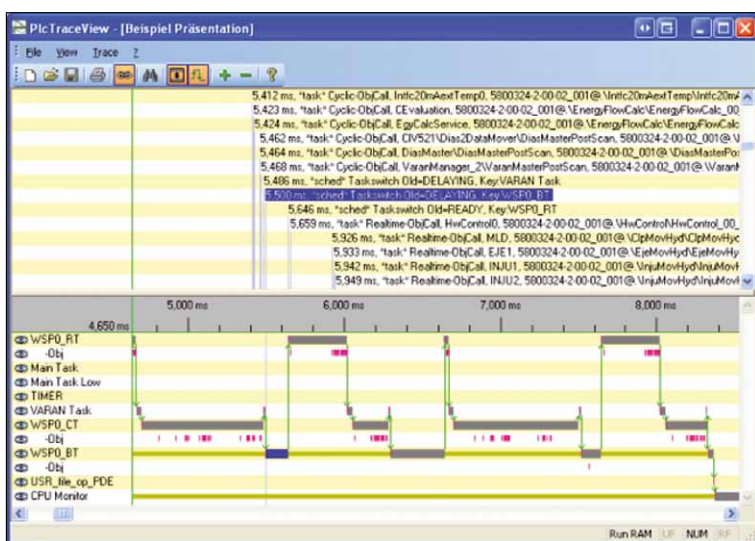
PlcTraceView - [Beispiel Präsentation]

File View Trace ?

5,412 ms, "task" Cyclic-ObjCall, Intfc20mAextTemp0, 5800324-2-00-02_001@\Intfc20mAextTemp\Intfc20mA
5,423 ms, "task" Cyclic-ObjCall, CEvaluation, 5800324-2-00-02_001@\EnergyFlowCalc\EnergyFlowCalc_00
5,424 ms, "task" Cyclic-ObjCall, EgyCalcService, 5800324-2-00-02_001@\EnergyFlowCalc\EnergyFlowCalc
5,462 ms, "task" Cyclic-ObjCall, CIV521\Dias2DataMover\DiasMasterPostScan, 5800324-2-00-02_001@\V
5,464 ms, "task" Cyclic-ObjCall, DiasMaster\DiasMasterPostScan, 5800324-2-00-02_001@\DiasMasterPos
5,468 ms, "task" Cyclic-ObjCall, VaranManager_2\VaranMasterPostScan, 5800324-2-00-02_001@\VaranN
5,486 ms, "sched" Taskswitch Old=DELAYING, Key:VARAN Task
5,500 ms, "sched" Taskswitch Old=DELAYING, Key:WSP0_BT
5,646 ms, "sched" Taskswitch Old=READY, Key:WSP0_RT
5,659 ms, "task" Realtime-ObjCall, HwControl0, 5800324-2-00-02_001@\HwControl\HwControl_00
5,926 ms, "task" Realtime-ObjCall, MLD, 5800324-2-00-02_001@\ClpMovHyd\ClpMovHyc
5,933 ms, "task" Realtime-ObjCall, EJE1, 5800324-2-00-02_001@\EjeMovHyd\EjeMovHy
5,942 ms, "task" Realtime-ObjCall, INJU1, 5800324-2-00-02_001@\InjuMovHyd\InjuMovH
5,949 ms, "task" Realtime-ObjCall, INJU2, 5800324-2-00-02_001@\InjuMovHyd\InjuMovH

5,000 ms 6,000 ms 7,000 ms 8,000 ms
4,650 ms

WSP0_RT
-Obj
Main Task
Main Task Low
TIMER
VARAN Task
WSP0_CT
-Obj
WSP0_BT
-Obj
USR_file_op_PDE
CPU Monitor

Run RAM UF NUM RF